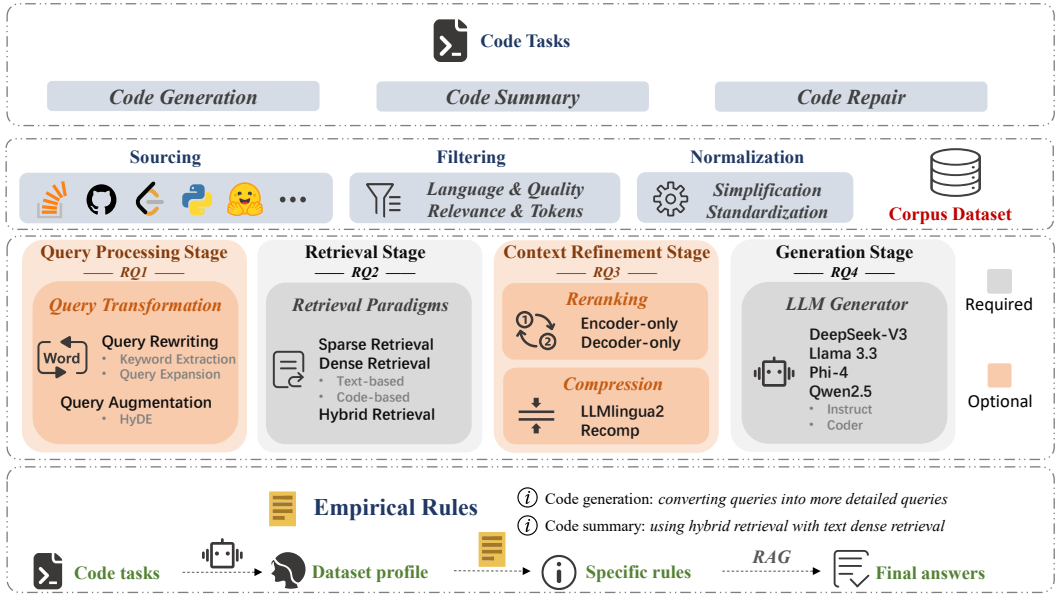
Code Tasks

Code Generation

Code Summary

Code Repair

Sourcing

Filtering

Normalization

Language & Quality
Relevance & Tokens

Simplification
Standardization

Corpus Dataset

Query Processing Stage

RQ1

Query Transformation

Word

Query Rewriting
• Keyword Extraction
• Query Expansion

Query Augmentation
• HyDE

Retrieval Stage

RQ2

Retrieval Paradigms

Sparse Retrieval
Dense Retrieval
• Text-based
• Code-based
Hybrid Retrieval

Context Refinement Stage

RQ3

Reranking

Encoder-only
Decoder-only

Compression

LLMlingua2
Recomp

Generation Stage

RQ4

LLM Generator

DeepSeek-V3
Llama 3.3
Phi-4
Qwen2.5
• Instruct
• Coder

Required

Optional

Empirical Rules

Code generation: converting queries into more detailed queries

Code summary: using hybrid retrieval with text dense retrieval

Code tasks

Dataset profile

Specific rules

RAG

Final answers